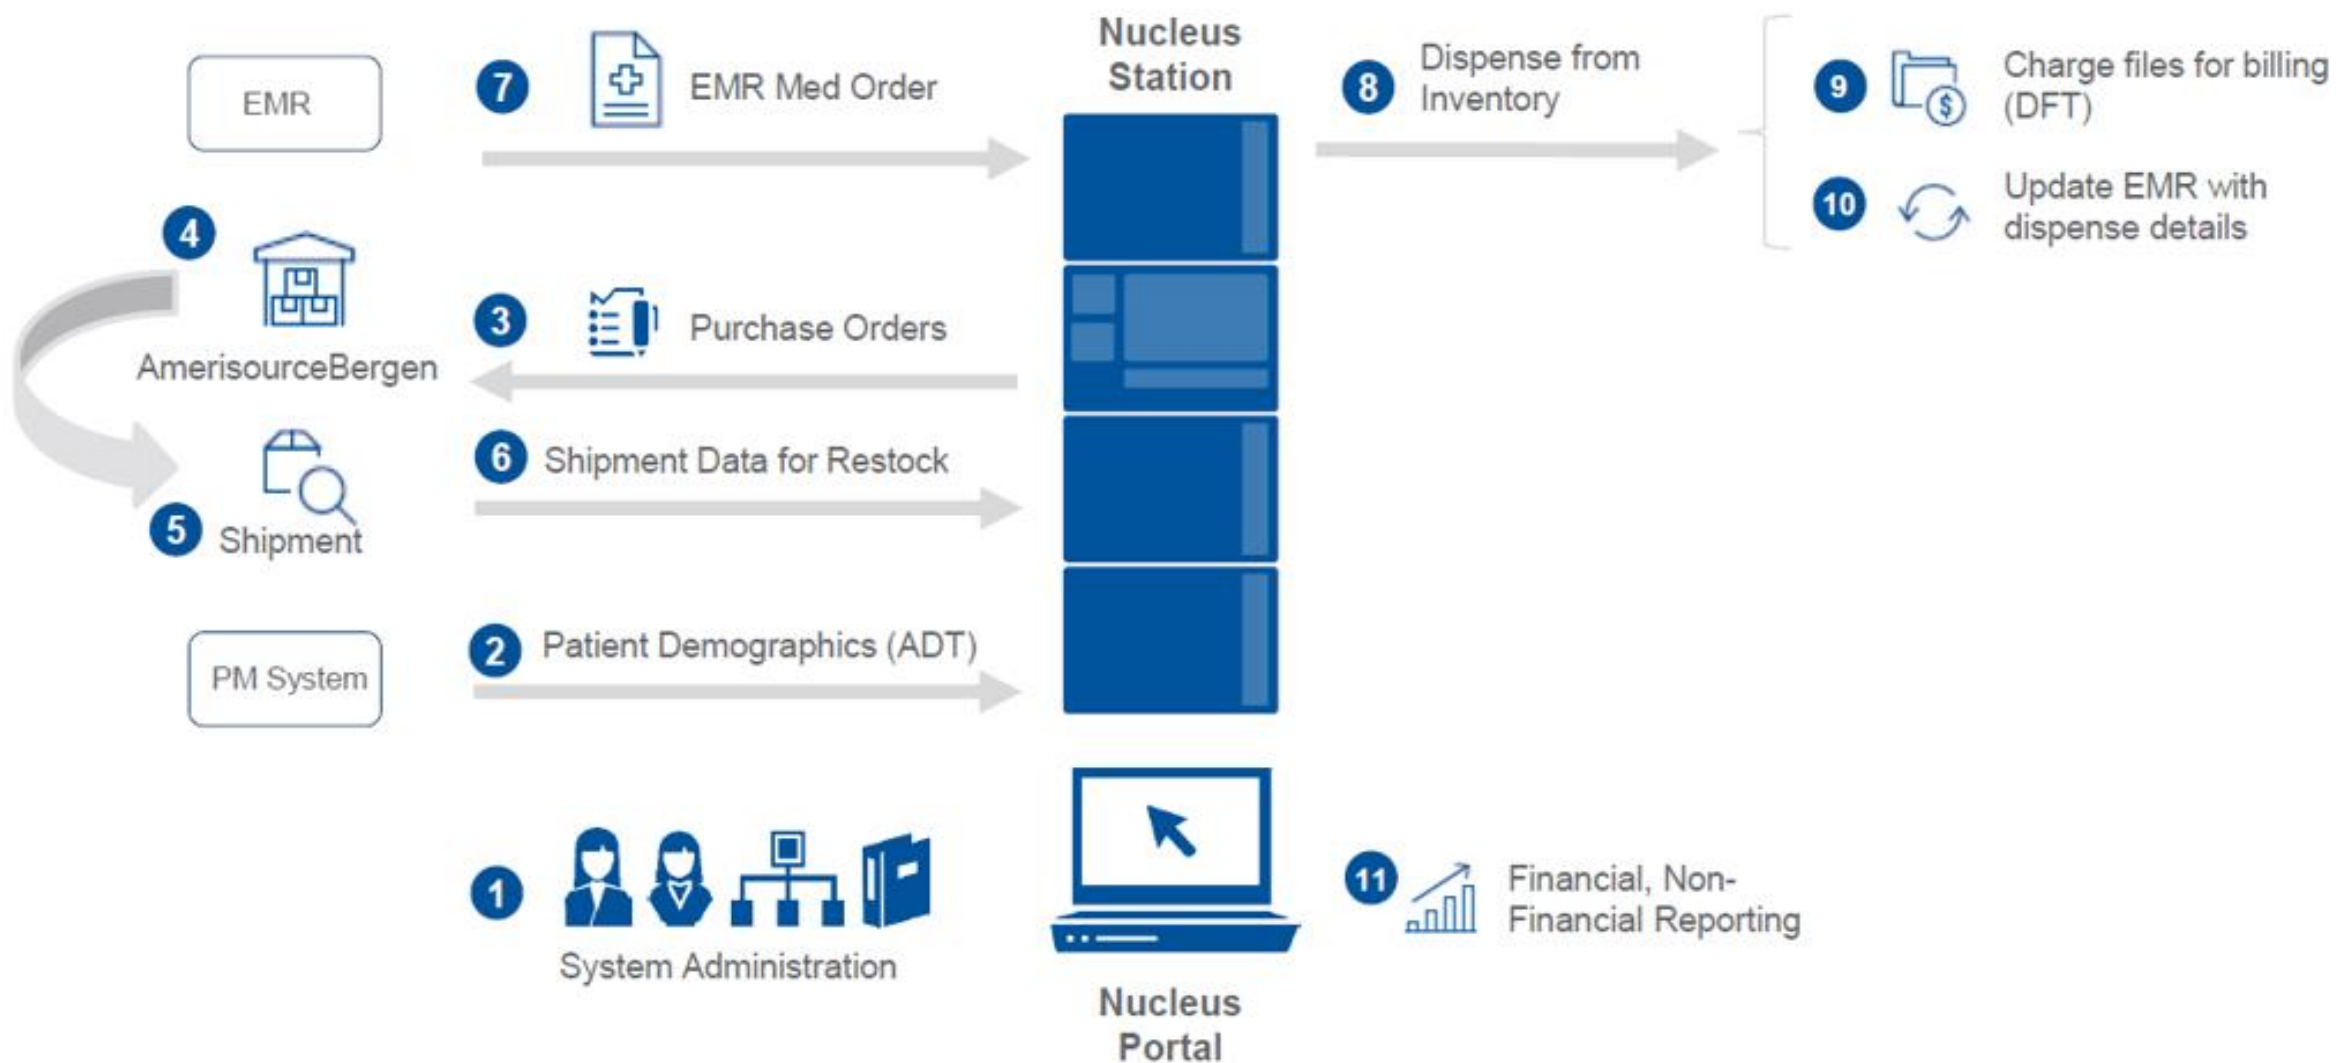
EMR

7 EMR Med Order

Nucleus Station

8 Dispense from Inventory

9 Charge files for billing (DFT)

10 Update EMR with dispense details

4 AmerisourceBergen

3 Purchase Orders

5 Shipment

6 Shipment Data for Restock

PM System

2 Patient Demographics (ADT)

1 System Administration

Nucleus Portal

11 Financial, Non-Financial Reporting